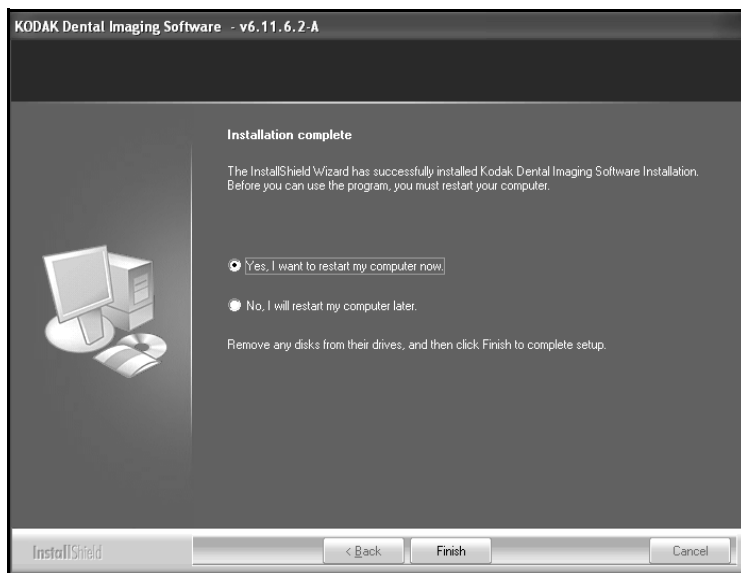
KODAK Dental Imaging Software - v6.11.6.2-A

Installation complete

The InstallShield Wizard has successfully installed Kodak Dental Imaging Software Installation. Before you can use the program, you must restart your computer.

Yes, I want to restart my computer now.

No, I will restart my computer later.

Remove any disks from their drives, and then click Finish to complete setup.

InstallShield

< Back

Finish

Cancel